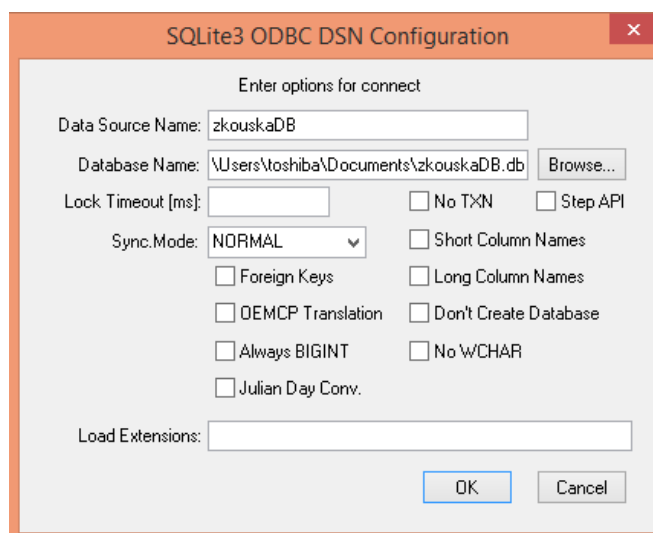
SQLite3 ODBC DSN Configuration

Enter options for connect

Data Source Name: zkouskaDB

Database Name: \Users\toshiba\Documents\zkouskaDB.db Browse...

Lock Timeout [ms]:

No TXN

Step API

Sync.Mode: NORMAL

Short Column Names

Foreign Keys

Long Column Names

OEMCP Translation

Don't Create Database

Always BIGINT

No WCHAR

Julian Day Conv.

Load Extensions:

OK

Cancel